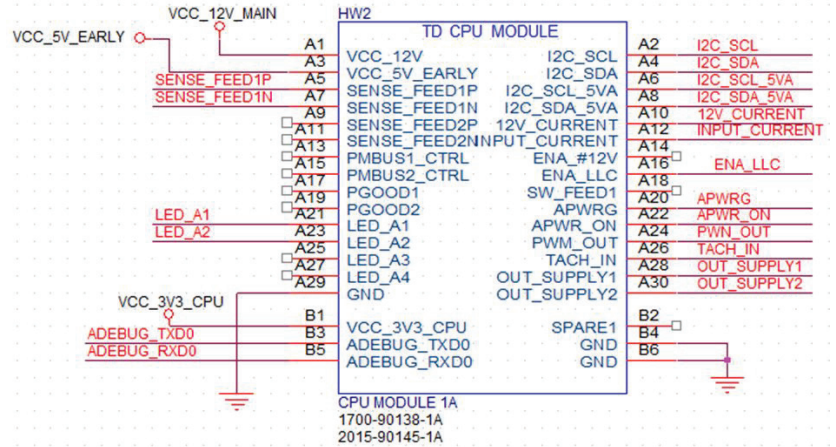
VCC_12V_MAIN
HW2
VCC_5V_EARLY
TD CPU MODULE

A1
A3 VCC_12V
A5 VCC_5V_EARLY
A7 SENSE_FEED1P
A9 SENSE_FEED1N
A11 SENSE_FEED2P
A13 SENSE_FEED2N
A15 PMBUS1_CTRL
A17 PMBUS2_CTRL
A19 PGOOD1
A21 PGOOD2
A23 LED_A1
A25 LED_A2
A27 LED_A3
A29 LED_A4
GND

SENSE_FEED1P
SENSE_FEED1N
LED_A1
LED_A2

I2C_SCL A2
I2C_SDA A4
I2C_SCL_5VA A6
I2C_SDA_5VA A8
12V_CURRENT A10
INPUT_CURRENT A12
A14
ENA_#12V A16
ENA_LLC A18
SW_FEED1 A20
APWRG A22
APWR_ON A24
PWM_OUT A26
TACH_IN A28
OUT_SUPPLY1 A30
OUT_SUPPLY2

I2C_SCL
I2C_SDA
I2C_SCL_5VA
I2C_SDA_5VA
12V_CURRENT
INPUT_CURRENT
ENA_LLC
APWRG
APWR_ON
PWN_OUT
TACH_IN
OUT_SUPPLY1
OUT_SUPPLY2

VCC_3V3_CPU
B1
B3 VCC_3V3_CPU
B5 ADEBUG_TXD0
ADEBUG_RXD0
ADEBUG_TXD0
ADEBUG_RXD0

SPARE1 B2
GND B4
GND B6

CPU MODULE 1A
1700-90138-1A
2015-90145-1A